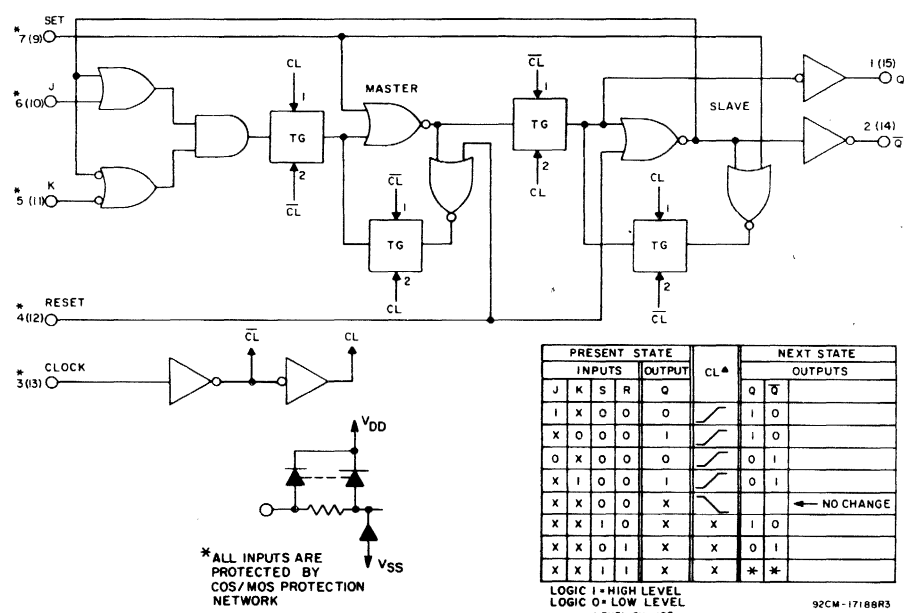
* SET 7 (9)

* J 6 (10)

* K 5 (11)

CL 1

2 $\overline{CL}$

TG

MASTER

$\overline{CL}$ 1

TG

2 CL

$\overline{CL}$ 1

TG

2 CL

SLAVE

CL 1

TG

2 $\overline{CL}$

1 (15) Q

2 (14) $\overline{Q}$

* RESET 4(12)

* CLOCK 3(13)

$\overline{CL}$

CL

$V_{DD}$

$V_{SS}$

*ALL INPUTS ARE PROTECTED BY COS/MOS PROTECTION NETWORK

| PRESENT STATE | | | | | CL▲ | NEXT STATE | | |
|---|---|---|---|---|---|---|---|---|
| INPUTS | | | | OUTPUT | | OUTPUTS | | |
| J | K | S | R | Q | | Q | $\overline{Q}$ | |
| I | X | O | O | O | | I | O | |
| X | O | O | O | I | | I | O | |
| O | X | O | O | O | | O | I | |
| X | I | O | O | I | | O | I | |
| X | X | O | O | X | | | | ← NO CHANGE |
| X | X | I | O | X | X | I | O | |
| X | X | O | I | X | X | O | I | |
| X | X | I | I | X | X | * | * | |

LOGIC I = HIGH LEVEL
LOGIC O = LOW LEVEL

92CM-17188R3